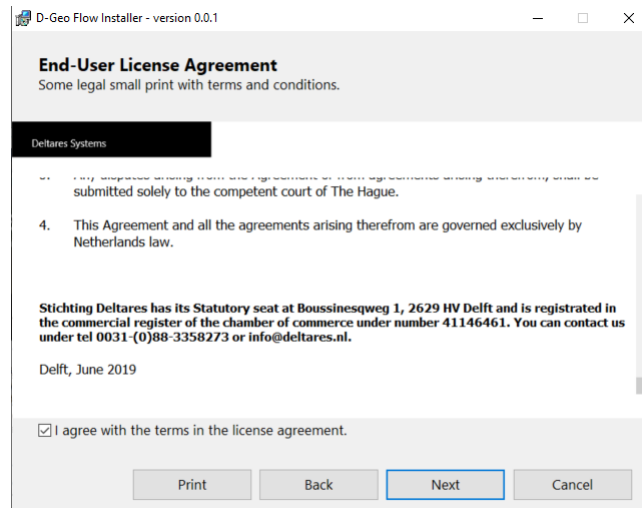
D-Geo Flow Installer - version 0.0.1

End-User License Agreement
Some legal small print with terms and conditions.

Deltares Systems

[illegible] submitted solely to the competent court of The Hague.

4. This Agreement and all the agreements arising therefrom are governed exclusively by Netherlands law.

Stichting Deltares has its Statutory seat at Boussinesqweg 1, 2629 HV Delft and is registrated in the commercial register of the chamber of commerce under number 41146461. You can contact us under tel 0031-(0)88-3358273 or info@deltares.nl.

Delft, June 2019

☑ I agree with the terms in the license agreement.

Print Back Next Cancel